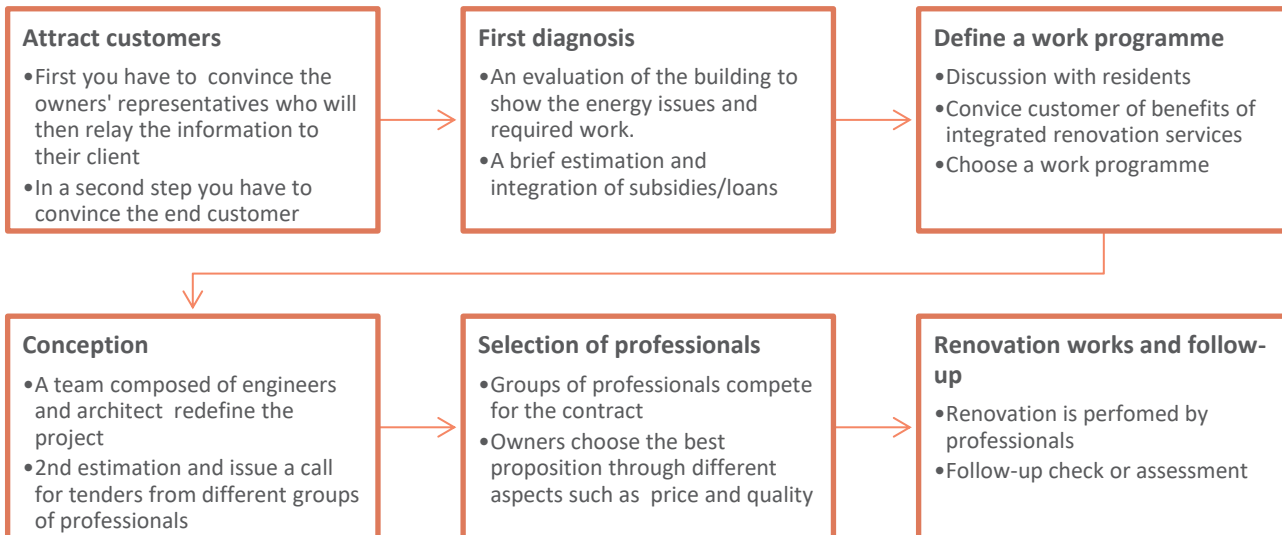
**Attract customers**
•First you have to convince the owners' representatives who will then relay the information to their client
•In a second step you have to convince the end customer

**First diagnosis**
•An evaluation of the building to show the energy issues and required work.
•A brief estimation and integration of subsidies/loans

**Define a work programme**
•Discussion with residents
•Convice customer of benefits of integrated renovation services
•Choose a work programme

**Conception**
•A team composed of engineers and architect redefine the project
•2nd estimation and issue a call for tenders from different groups of professionals

**Selection of professionals**
•Groups of professionals compete for the contract
•Owners choose the best proposition through different aspects such as price and quality

**Renovation works and follow-up**
•Renovation is perfomed by professionals
•Follow-up check or assessment